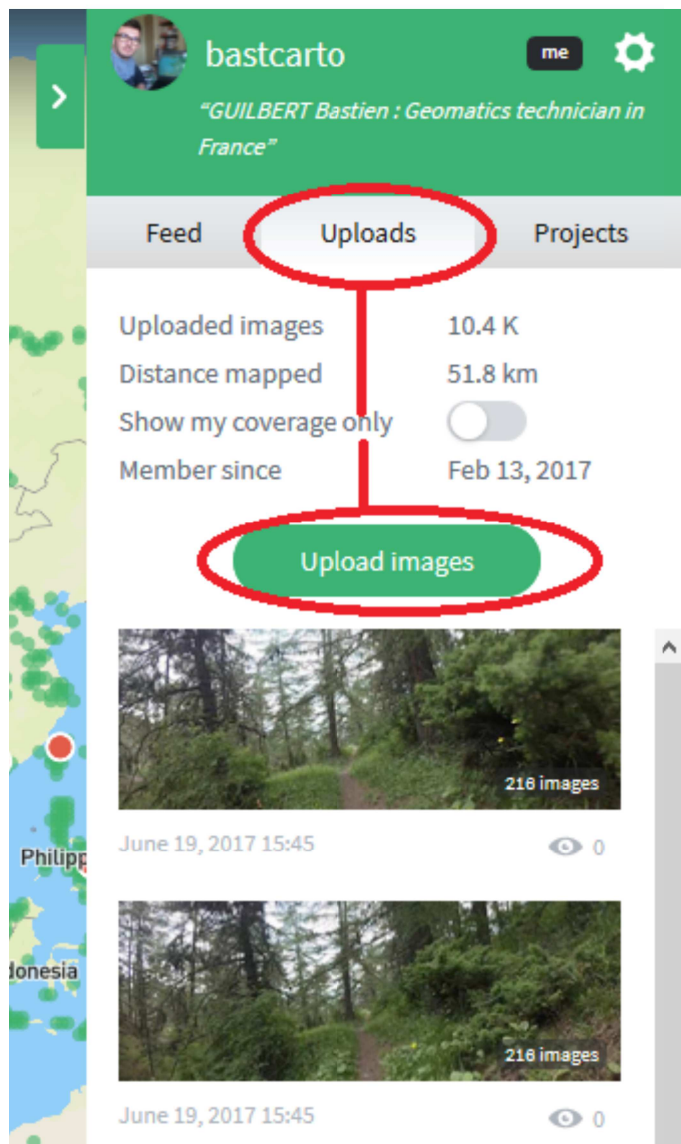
bastcarto

me

"GUILBERT Bastien : Geomatics technician in France"

Feed

Uploads

Projects

Uploaded images 10.4 K

Distance mapped 51.8 km

Show my coverage only

Member since Feb 13, 2017

Upload images

216 images

June 19, 2017 15:45

0

216 images

June 19, 2017 15:45

0

Philipp

donesia